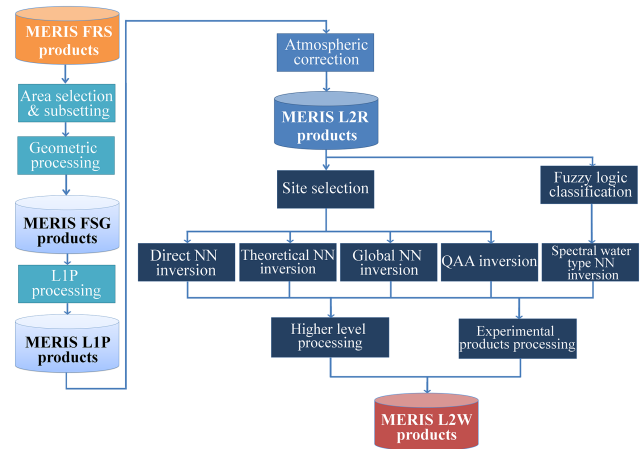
MERIS FRS products

Area selection & subsetting

Geometric processing

MERIS FSG products

L1P processing

MERIS L1P products

Atmospheric correction

MERIS L2R products

Site selection

Fuzzy logic classification

Direct NN inversion

Theoretical NN inversion

Global NN inversion

QAA inversion

Spectral water type NN inversion

Higher level processing

Experimental products processing

MERIS L2W products